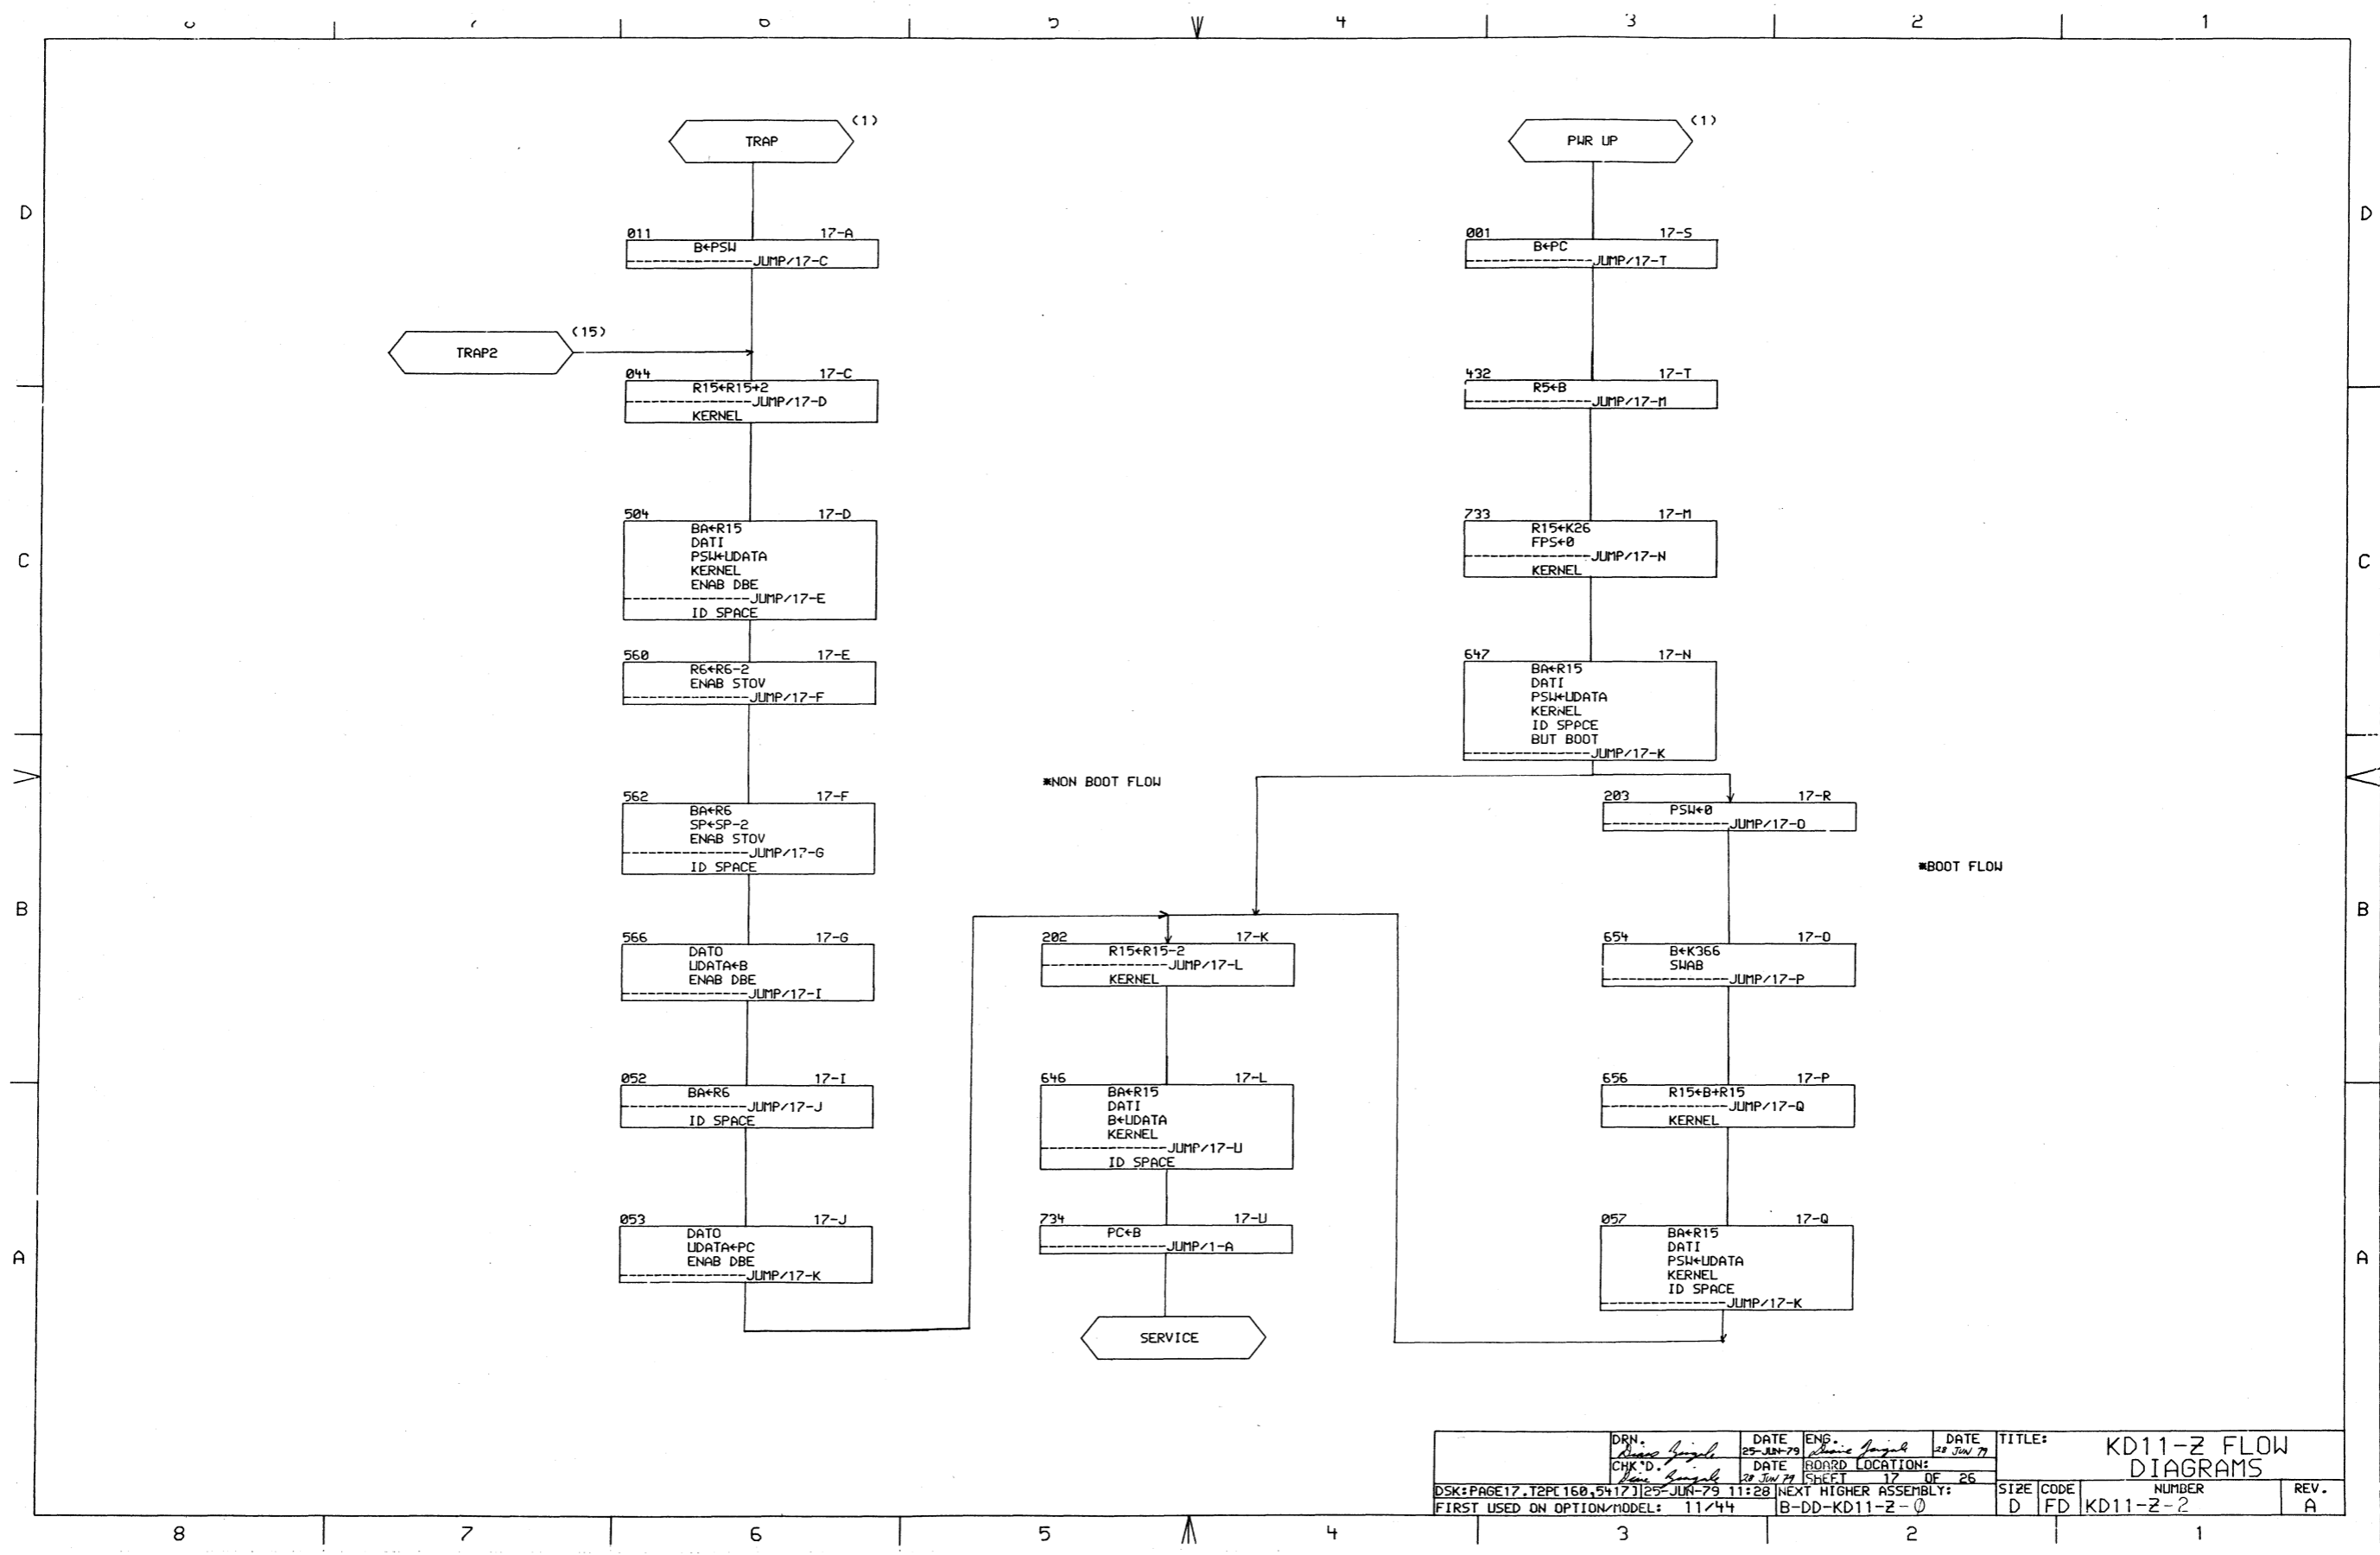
8 7 6 5 4 3 2 1

D

TRAP (1)

011 17-A
B←PSW
JUMP/17-C

TRAP2 (15)

044 17-C
R15←R15+2
JUMP/17-D
KERNEL

504 17-D
BA←R15
DATI
PSW←UDATA
KERNEL
ENAB DBE
JUMP/17-E
ID SPACE

560 17-E
R6←R6-2
ENAB STOV
JUMP/17-F

562 17-F
BA←R6
SP←SP-2
ENAB STOV
JUMP/17-G
ID SPACE

566 17-G
DATO
UDATA←B
ENAB DBE
JUMP/17-I

052 17-I
BA←R6
JUMP/17-J
ID SPACE

053 17-J
DATO
UDATA←PC
ENAB DBE
JUMP/17-K

PWR UP (1)

001 17-S
B←PC
JUMP/17-T

432 17-T
R5←B
JUMP/17-M

733 17-M
R15←K26
FPS←0
JUMP/17-N
KERNEL

647 17-N
BA←R15
DATI
PSW←UDATA
KERNEL
ID SPPCE
BUT BOOT
JUMP/17-K

*NON BOOT FLOW

203 17-R
PSW←0
JUMP/17-O

*BOOT FLOW

202 17-K
R15←R15-2
JUMP/17-L
KERNEL

646 17-L
BA←R15
DATI
B←UDATA
KERNEL
JUMP/17-U
ID SPACE

734 17-U
PC←B
JUMP/1-A

SERVICE

654 17-O
B←K366
SWAB
JUMP/17-P

656 17-P
R15←B+R15
JUMP/17-Q
KERNEL

057 17-Q
BA←R15
DATI
PSW←UDATA
KERNEL
ID SPACE
JUMP/17-K

C B A

| DRN. | DATE 25-JUN-79 | ENG. | DATE 28 JUN 79 | TITLE: KD11-Z FLOW DIAGRAMS |
|---|---|---|---|---|
| CHK'D. | DATE 28 JUN 79 | BOARD LOCATION: SHEET 17 OF 26 | | |
| DSK:PAGE17.T2P[160,5417] | 25-JUN-79 11:28 | NEXT HIGHER ASSEMBLY: B-DD-KD11-Z-0 | | SIZE D CODE FD NUMBER KD11-Z-2 REV. A |
| FIRST USED ON OPTION/MODEL: 11/44 | | | | |

8 7 6 5 4 3 2 1